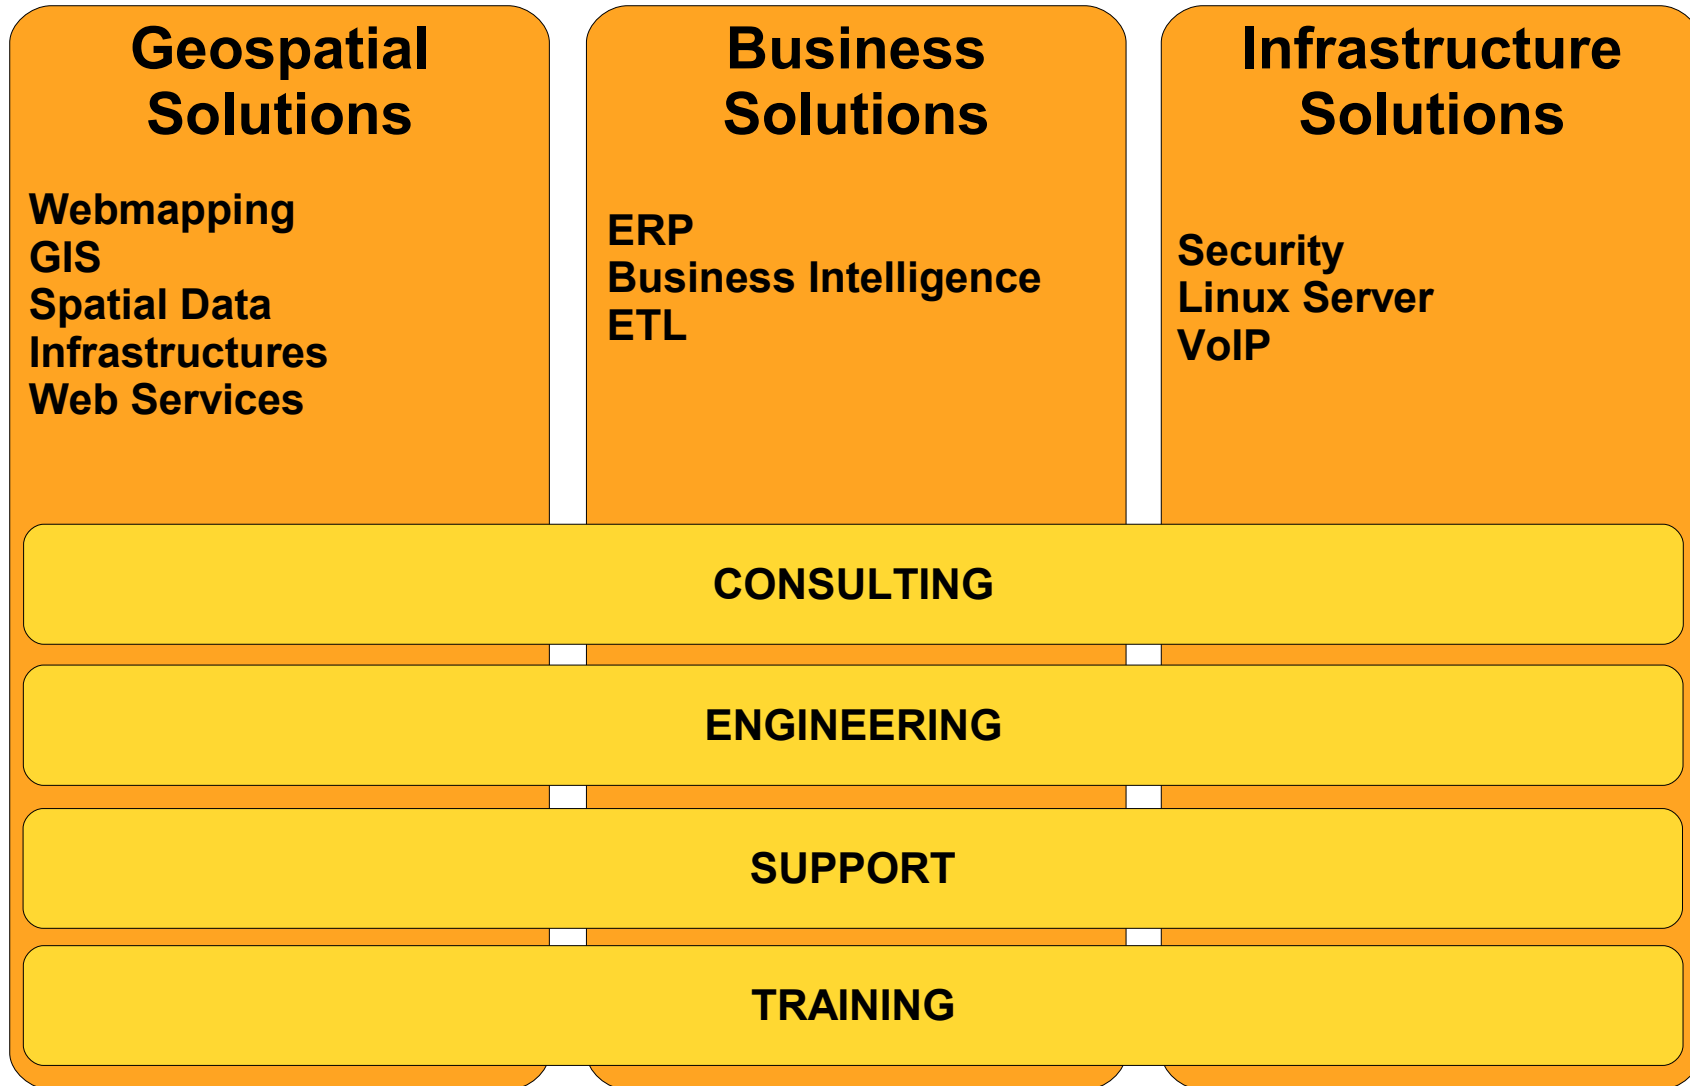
Geospatial Solutions

Webmapping
GIS
Spatial Data
Infrastructures
Web Services

Business Solutions

ERP
Business Intelligence
ETL

Infrastructure Solutions

Security
Linux Server
VoIP

CONSULTING

ENGINEERING

SUPPORT

TRAINING